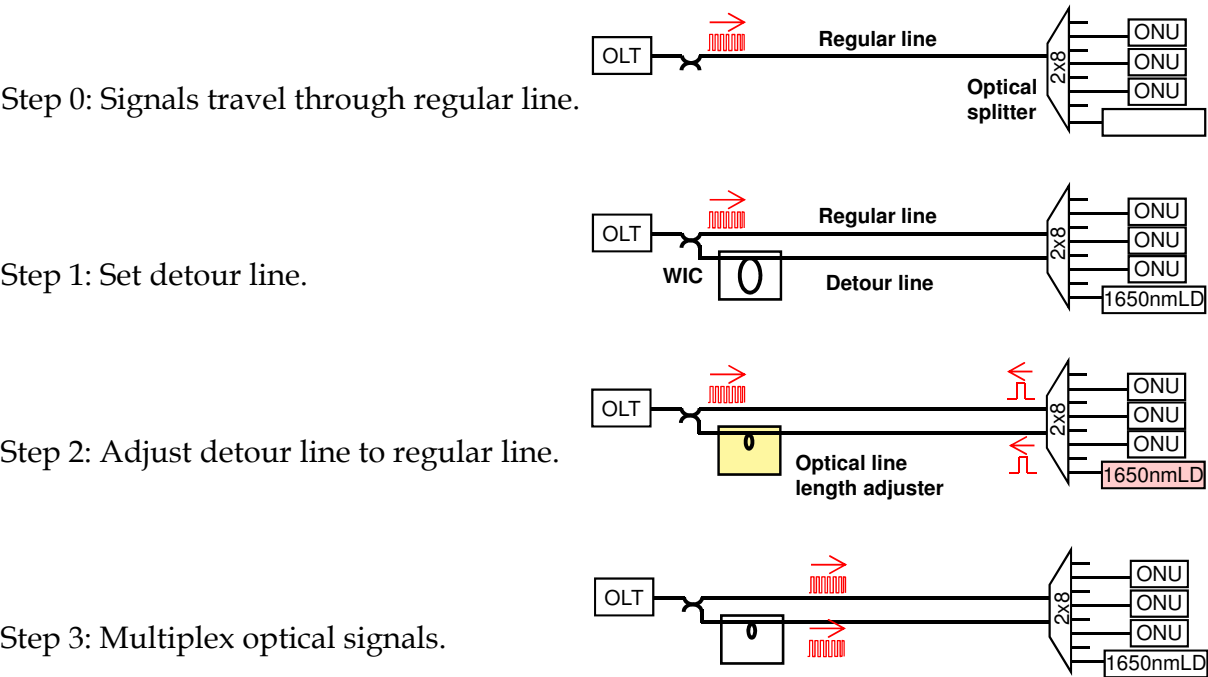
Step 0: Signals travel through regular line.

OLT

Regular line

2x8

Optical splitter

ONU

ONU

ONU

Step 1: Set detour line.

OLT

Regular line

WIC

Detour line

2x8

ONU

ONU

ONU

1650nmLD

Step 2: Adjust detour line to regular line.

OLT

Optical line length adjuster

2x8

ONU

ONU

ONU

1650nmLD

Step 3: Multiplex optical signals.

OLT

2x8

ONU

ONU

ONU

1650nmLD